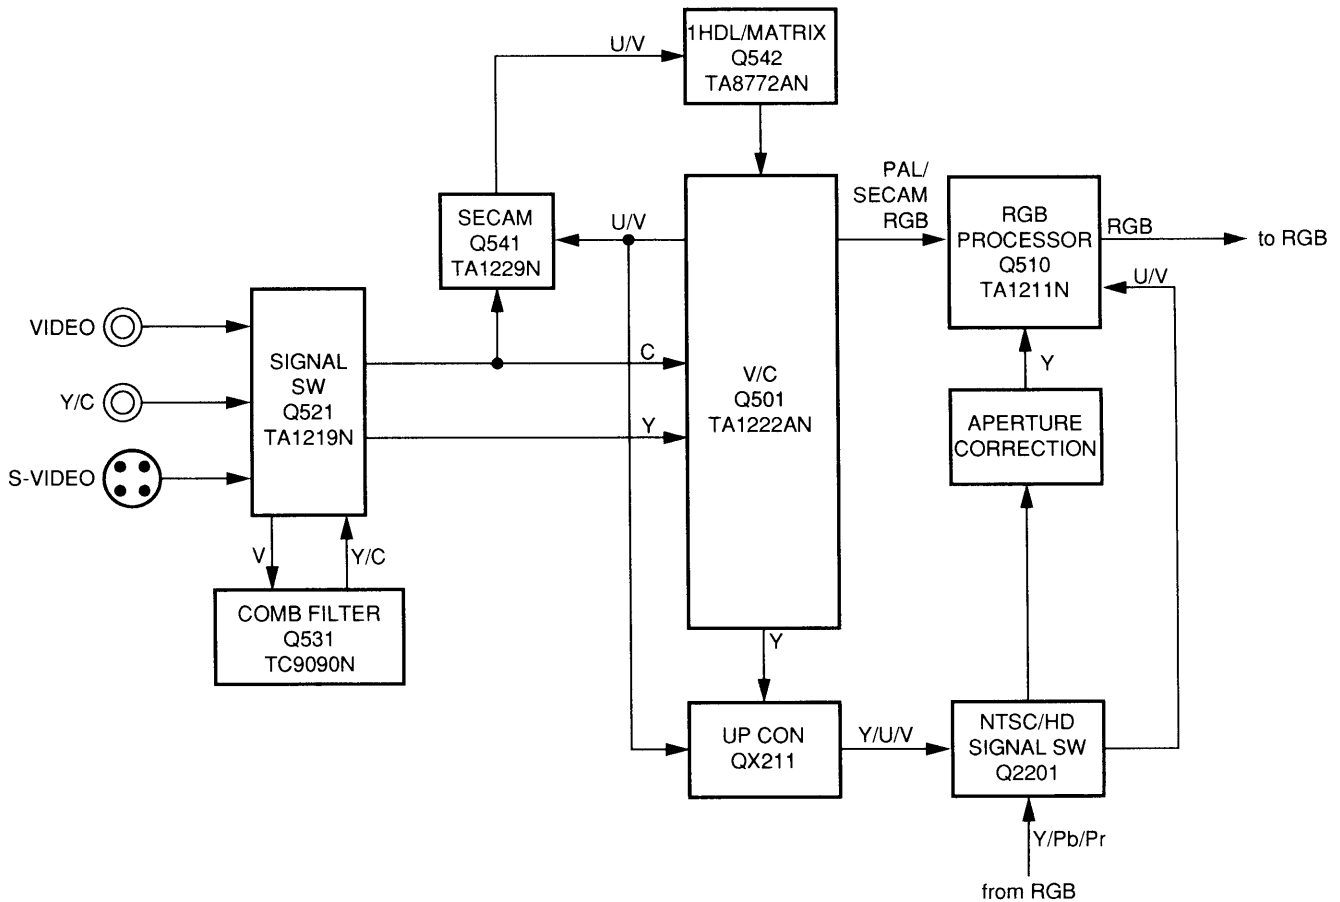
U/V

1HDL/MATRIX
Q542
TA8772AN

PAL/
SECAM
RGB

SECAM
Q541
TA1229N

U/V

RGB
PROCESSOR
Q510
TA1211N

RGB

to RGB

U/V

VIDEO

Y/C

S-VIDEO

SIGNAL
SW
Q521
TA1219N

C

Y

V/C
Q501
TA1222AN

Y

APERTURE
CORRECTION

V

Y/C

COMB FILTER
Q531
TC9090N

Y

UP CON
QX211

Y/U/V

NTSC/HD
SIGNAL SW
Q2201

Y/Pb/Pr

from RGB